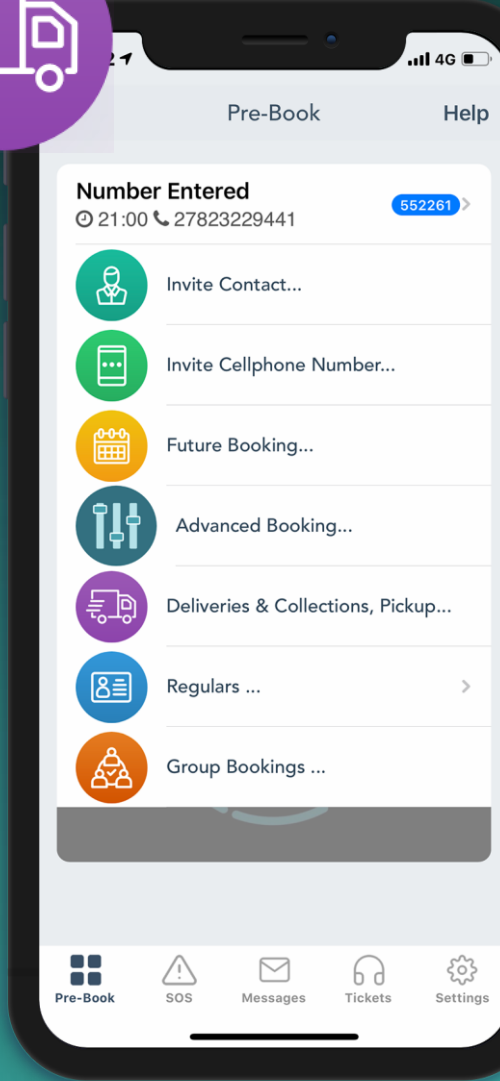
4G

Pre-Book

Help

Number Entered

21:00 27823229441

552261

Invite Contact...

Invite Cellphone Number...

Future Booking...

Advanced Booking...

Deliveries & Collections, Pickup...

Regulars ...

Group Bookings ...

Pre-Book

SOS

Messages

Tickets

Settings